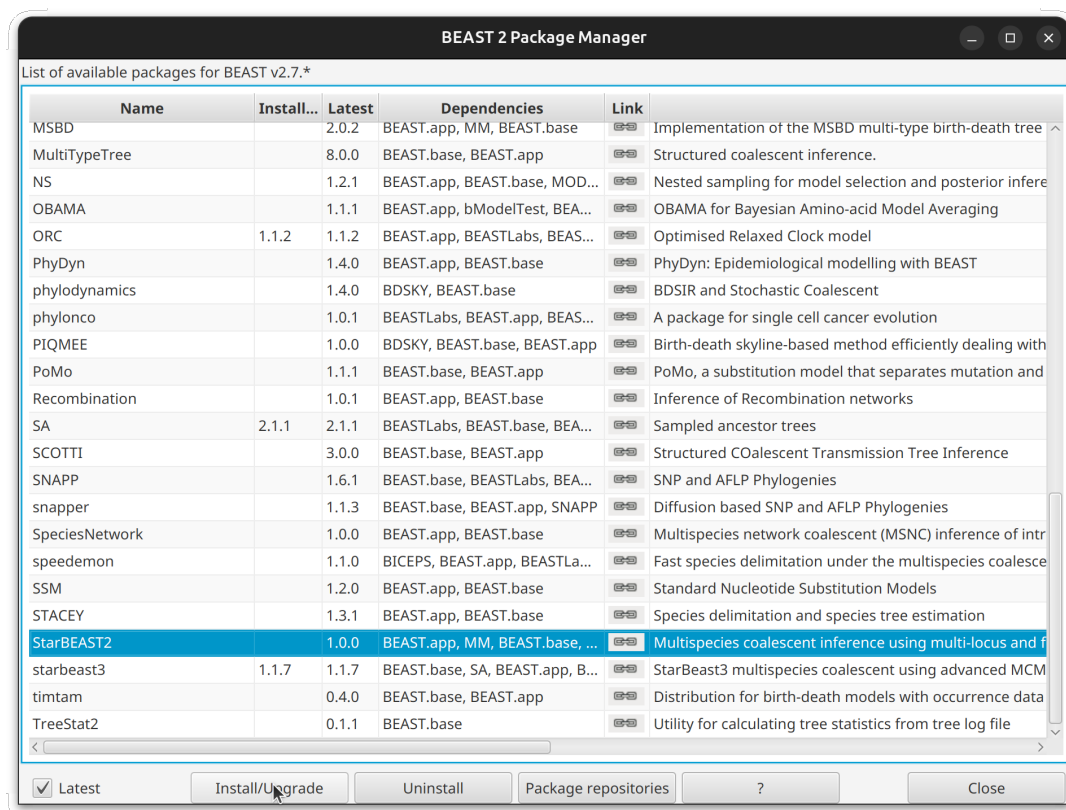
BEAST 2 Package Manager

List of available packages for BEAST v2.7.*

| Name | Install... | Latest | Dependencies | Link | |
|---|---|---|---|---|---|
| MSBD | | 2.0.2 | BEAST.app, MM, BEAST.base | | Implementation of the MSBD multi-type birth-death tree |
| MultiTypeTree | | 8.0.0 | BEAST.base, BEAST.app | | Structured coalescent inference. |
| NS | | 1.2.1 | BEAST.app, BEAST.base, MOD... | | Nested sampling for model selection and posterior infere |
| OBAMA | | 1.1.1 | BEAST.app, bModelTest, BEA... | | OBAMA for Bayesian Amino-acid Model Averaging |
| ORC | 1.1.2 | 1.1.2 | BEAST.app, BEASTLabs, BEAS... | | Optimised Relaxed Clock model |
| PhyDyn | | 1.4.0 | BEAST.app, BEAST.base | | PhyDyn: Epidemiological modelling with BEAST |
| phylodynamics | | 1.4.0 | BDSKY, BEAST.base | | BDSIR and Stochastic Coalescent |
| phylonco | | 1.0.1 | BEASTLabs, BEAST.app, BEAS... | | A package for single cell cancer evolution |
| PIQMEE | | 1.0.0 | BDSKY, BEAST.base, BEAST.app | | Birth-death skyline-based method efficiently dealing with |
| PoMo | | 1.1.1 | BEAST.base, BEAST.app | | PoMo, a substitution model that separates mutation and |
| Recombination | | 1.0.1 | BEAST.app, BEAST.base | | Inference of Recombination networks |
| SA | 2.1.1 | 2.1.1 | BEASTLabs, BEAST.base, BEA... | | Sampled ancestor trees |
| SCOTTI | | 3.0.0 | BEAST.base, BEAST.app | | Structured COalescent Transmission Tree Inference |
| SNAPP | | 1.6.1 | BEAST.base, BEASTLabs, BEA... | | SNP and AFLP Phylogenies |
| snapper | | 1.1.3 | BEAST.base, BEAST.app, SNAPP | | Diffusion based SNP and AFLP Phylogenies |
| SpeciesNetwork | | 1.0.0 | BEAST.app, BEAST.base | | Multispecies network coalescent (MSNC) inference of intr |
| speedemon | | 1.1.0 | BICEPS, BEAST.app, BEASTLa... | | Fast species delimitation under the multispecies coalesce |
| SSM | | 1.2.0 | BEAST.app, BEAST.base | | Standard Nucleotide Substitution Models |
| STACEY | | 1.3.1 | BEAST.app, BEAST.base | | Species delimitation and species tree estimation |
| StarBEAST2 | | 1.0.0 | BEAST.app, MM, BEAST.base, ... | | Multispecies coalescent inference using multi-locus and f |
| starbeast3 | 1.1.7 | 1.1.7 | BEAST.base, SA, BEAST.app, B... | | StarBeast3 multispecies coalescent using advanced MCM |
| timtam | | 0.4.0 | BEAST.base, BEAST.app | | Distribution for birth-death models with occurrence data |
| TreeStat2 | | 0.1.1 | BEAST.base | | Utility for calculating tree statistics from tree log file |

Latest | Install/Upgrade | Uninstall | Package repositories | ? | Close